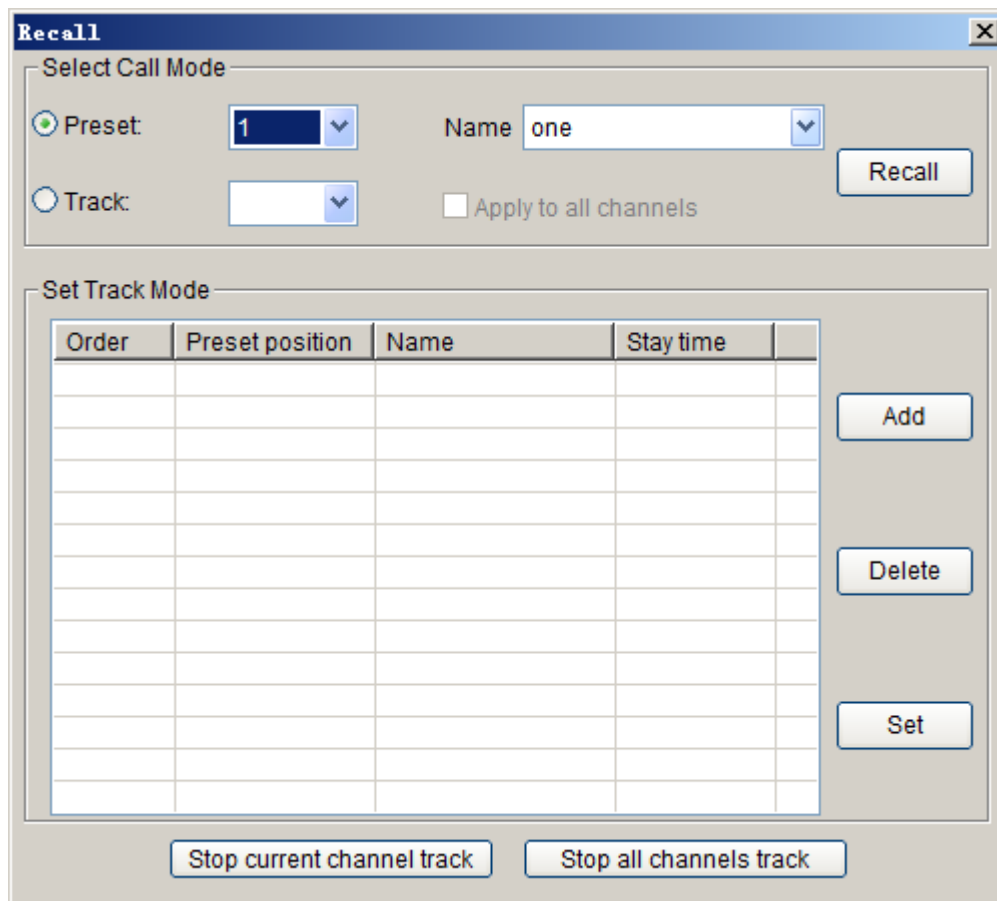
Recall

Select Call Mode

Preset: 1

Name one

Recall

Track:

Apply to all channels

Set Track Mode

| Order | Preset position | Name | Stay time |
|---|---|---|---|
| | | | |

Add

Delete

Set

Stop current channel track

Stop all channels track